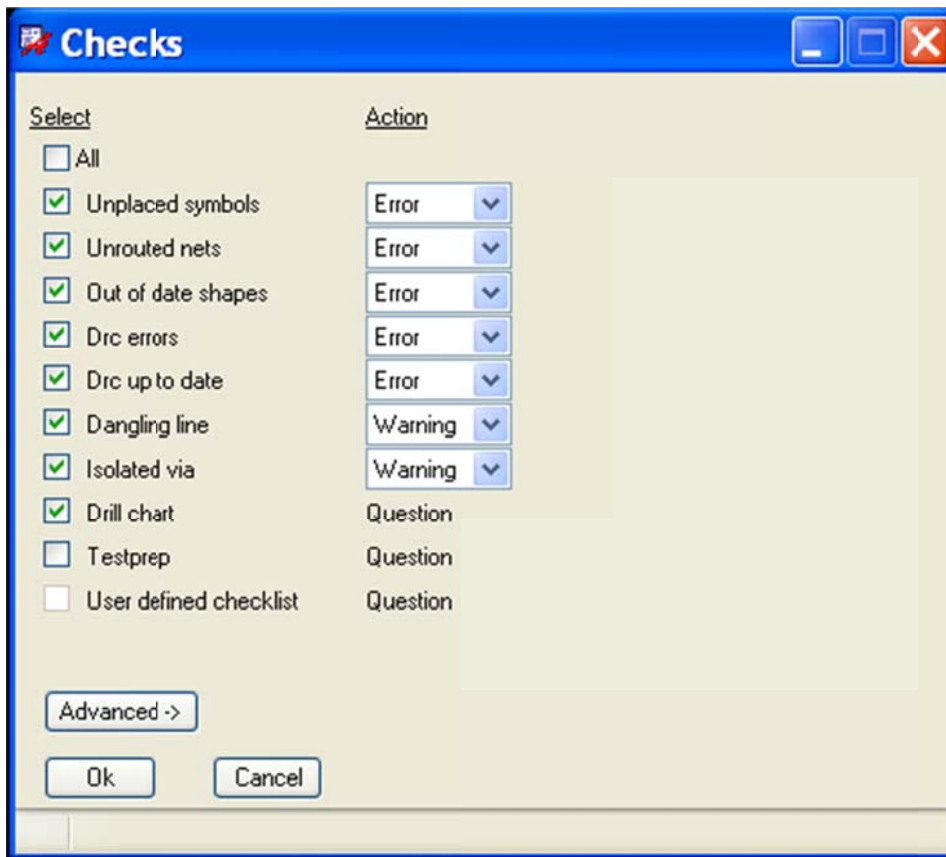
Checks

| Select | Action |
|---|---|
| All | |
| Unplaced symbols | Error |
| Unrouted nets | Error |
| Out of date shapes | Error |
| Drc errors | Error |
| Drc up to date | Error |
| Dangling line | Warning |
| Isolated via | Warning |
| Drill chart | Question |
| Testprep | Question |
| User defined checklist | Question |

Advanced ->

Ok Cancel